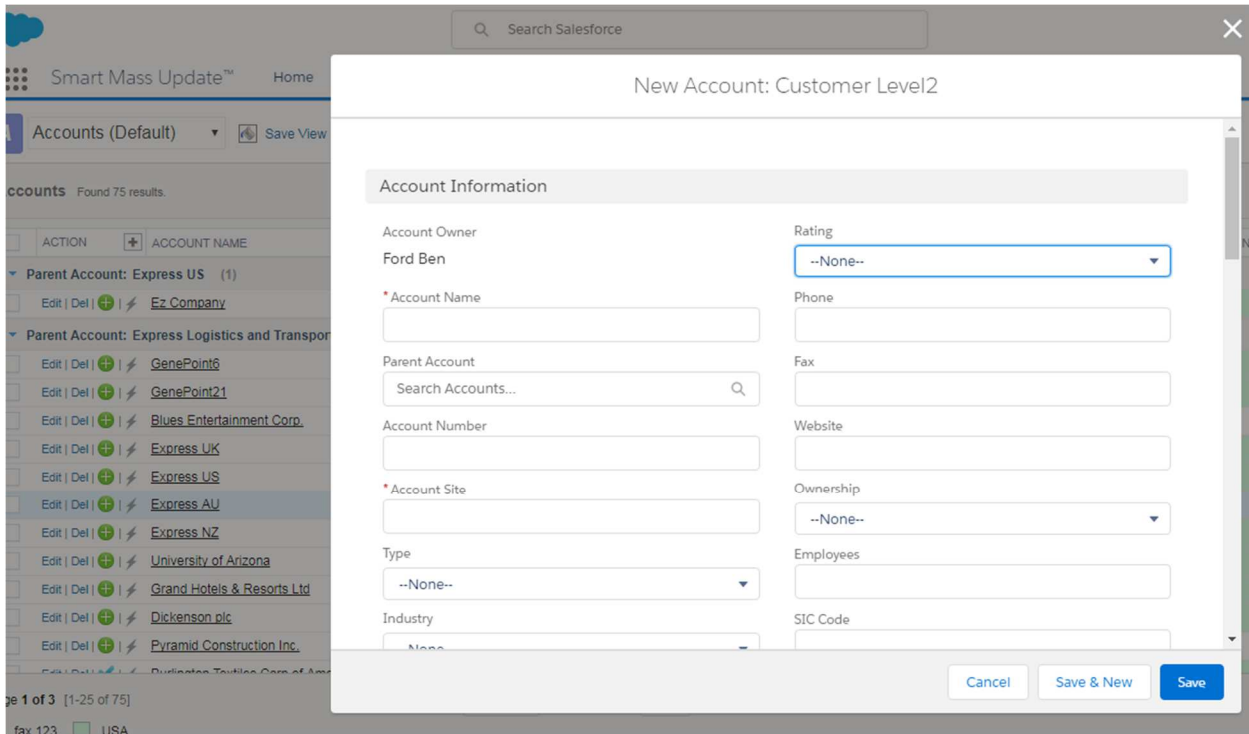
Search Salesforce

Smart Mass Update™ Home

Accounts (Default) Save View

ccounts Found 75 results.

ACTION ACCOUNT NAME

Parent Account: Express US (1)

Edit | Del | Ez Company

Parent Account: Express Logistics and Transpor

Edit | Del | GenePoint6

Edit | Del | GenePoint21

Edit | Del | Blues Entertainment Corp.

Edit | Del | Express UK

Edit | Del | Express US

Edit | Del | Express AU

Edit | Del | Express NZ

Edit | Del | University of Arizona

Edit | Del | Grand Hotels & Resorts Ltd

Edit | Del | Dickenson plc

Edit | Del | Pyramid Construction Inc.

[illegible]

ge 1 of 3 [1-25 of 75]

fax 123 USA

New Account: Customer Level2

Account Information

Account Owner
Ford Ben

Rating
--None--

* Account Name

Phone

Parent Account
Search Accounts...

Fax

Account Number

Website

* Account Site

Ownership
--None--

Type
--None--

Employees

Industry
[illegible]

SIC Code

Cancel Save & New Save